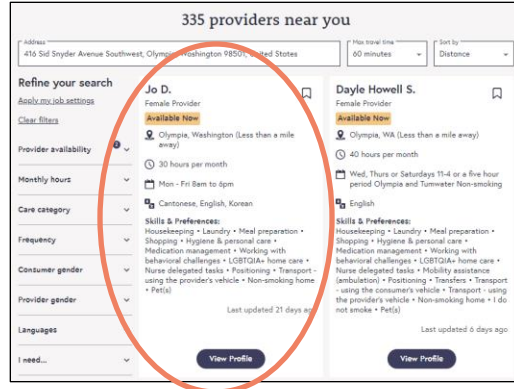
335 providers near you

Address
416 Sid Snyder Avenue Southwest, Olympia, Washington 98501, United States

Max travel time
60 minutes

Sort by
Distance

Refine your search
Apply my job settings
Clear filters

Provider availability
Monthly hours
Care category
Frequency
Consumer gender
Provider gender
Languages
I need...

Jo D.
Female Provider
Available Now
Olympia, Washington (Less than a mile away)
30 hours per month
Mon - Fri 8am to 6pm
Cantonese, English, Korean
Skills & Preferences:
Housekeeping • Laundry • Meal preparation • Shopping • Hygiene & personal care • Medication management • Working with behavioral challenges • LGBTQIA+ home care • Nurse delegated tasks • Positioning • Transport - using the provider's vehicle • Non-smoking home • Pet(s)
Last updated 21 days ago
View Profile

Dayle Howell S.
Female Provider
Available Now
Olympia, WA (Less than a mile away)
40 hours per month
Wed, Thurs or Saturdays 11-4 or a five hour period Olympia and Tumwater Non-smoking
English
Skills & Preferences:
Housekeeping • Laundry • Meal preparation • Shopping • Hygiene & personal care • Medication management • Working with behavioral challenges • LGBTQIA+ home care • Nurse delegated tasks • Mobility assistance (ambulation) • Positioning • Transfers • Transport - using the consumer's vehicle • Transport - using the provider's vehicle • Non-smoking home • I do not smoke • Pet(s)
Last updated 6 days ago
View Profile